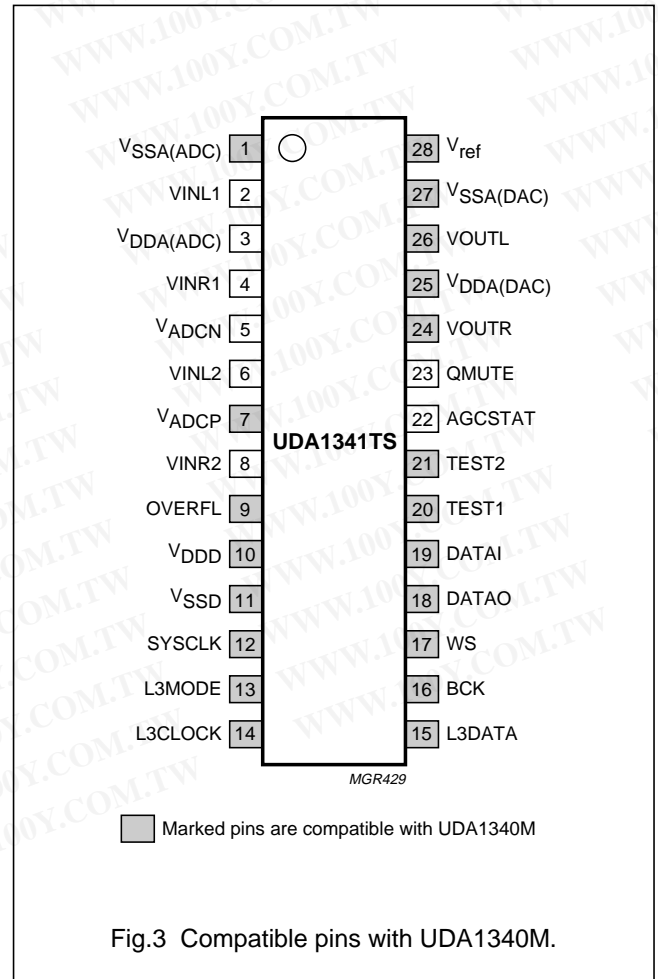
WWW.100Y.COM.TW

$V_{SSA(ADC)}$ 1
VINL1 2
$V_{DDA(ADC)}$ 3
VINR1 4
$V_{ADCN}$ 5
VINL2 6
$V_{ADCP}$ 7
VINR2 8
OVERFL 9
$V_{DDD}$ 10
$V_{SSD}$ 11
SYSCLK 12
L3MODE 13
L3CLOCK 14

UDA1341TS

28 $V_{ref}$
27 $V_{SSA(DAC)}$
26 VOUTL
25 $V_{DDA(DAC)}$
24 VOUTR
23 QMUTE
22 AGCSTAT
21 TEST2
20 TEST1
19 DATAI
18 DATAO
17 WS
16 BCK
15 L3DATA

MGR429

Marked pins are compatible with UDA1340M

Fig.3 Compatible pins with UDA1340M.